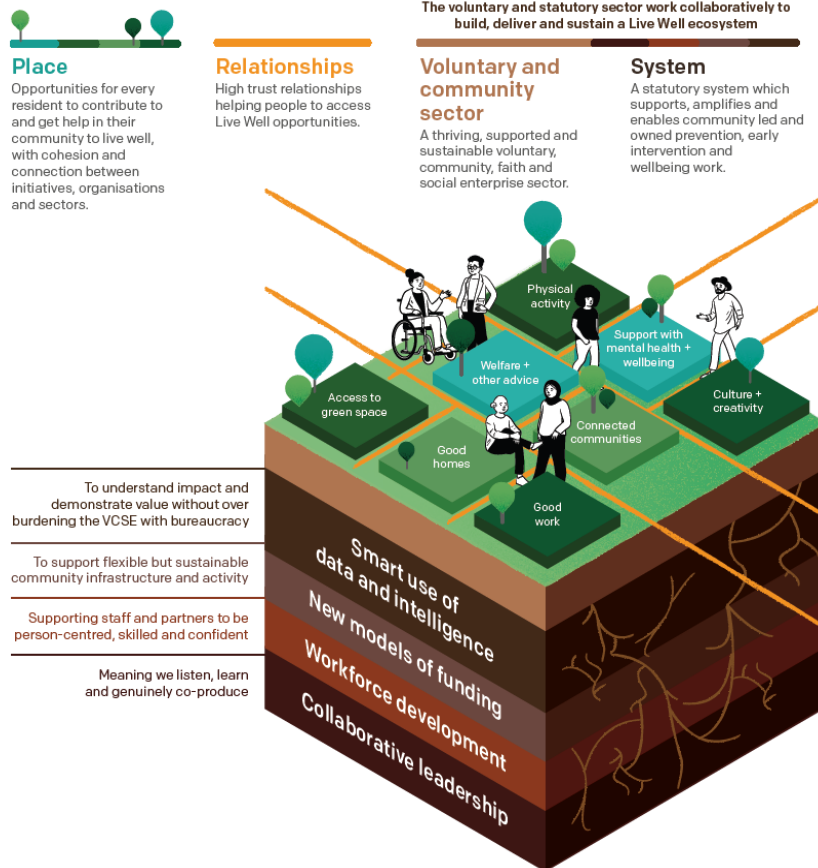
The voluntary and statutory sector work collaboratively to build, deliver and sustain a Live Well ecosystem

Place
Opportunities for every resident to contribute to and get help in their community to live well, with cohesion and connection between initiatives, organisations and sectors.

Relationships
High trust relationships helping people to access Live Well opportunities.

Voluntary and community sector
A thriving, supported and sustainable voluntary, community, faith and social enterprise sector.

System
A statutory system which supports, amplifies and enables community led and owned prevention, early intervention and wellbeing work.

Physical activity

Support with mental health + wellbeing

Welfare + other advice

Culture + creativity

Access to green space

Connected communities

Good homes

Good work

To understand impact and demonstrate value without over burdening the VCSE with bureaucracy

To support flexible but sustainable community infrastructure and activity

Supporting staff and partners to be person-centred, skilled and confident

Meaning we listen, learn and genuinely co-produce

Smart use of data and intelligence

New models of funding

Workforce development

Collaborative leadership